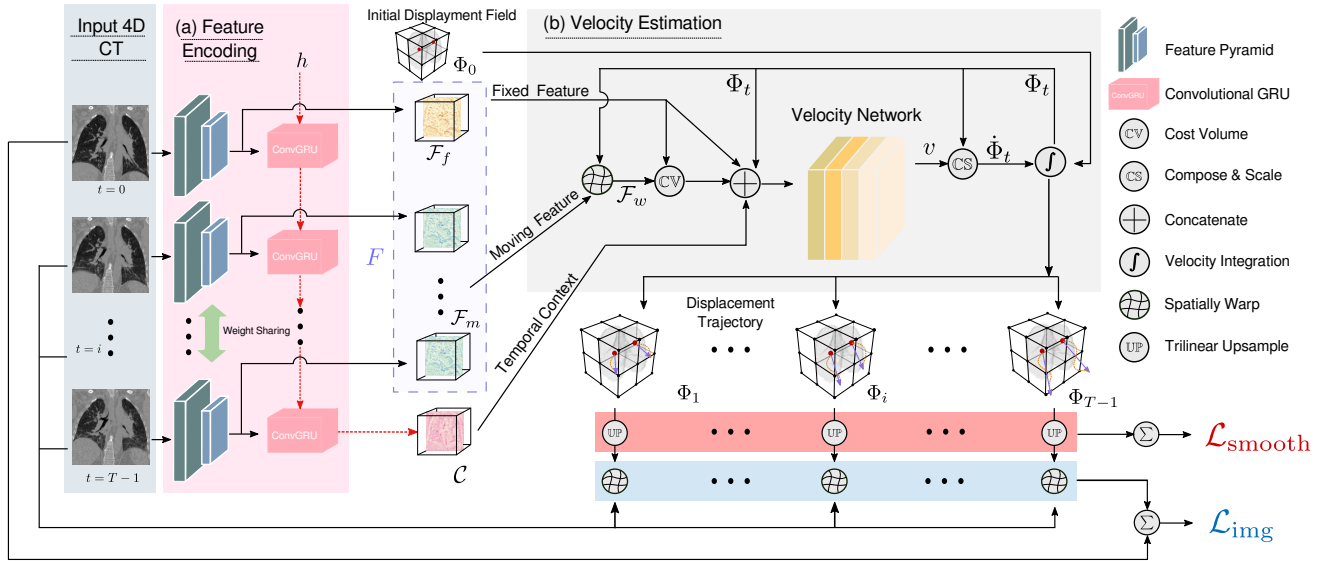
Input 4D CT

(a) Feature Encoding

Initial Displayment Field

(b) Velocity Estimation

$\Phi_0$

$h$

Fixed Feature

$\Phi_t$

$\Phi_t$

Velocity Network

$v$

$\dot{\Phi}_t$

CS

$\int$

CV

$\mathcal{F}_f$

$\mathcal{F}_w$

ConvGRU

ConvGRU

ConvGRU

$t=0$

Moving Feature

$F$

Temporal Context

$\mathcal{F}_m$

Weight Sharing

$t=i$

$t=T-1$

$\mathcal{C}$

Displacement Trajectory

$\Phi_1$

$\Phi_i$

$\Phi_{T-1}$

UP

UP

UP

$\Sigma$

$\mathcal{L}_{\text{smooth}}$

$\Sigma$

$\mathcal{L}_{\text{img}}$

Feature Pyramid

ConvGRU

Convolutional GRU

CV

Cost Volume

CS

Compose & Scale

Concatenate

$\int$

Velocity Integration

Spatially Warp

UP

Trilinear Upsample